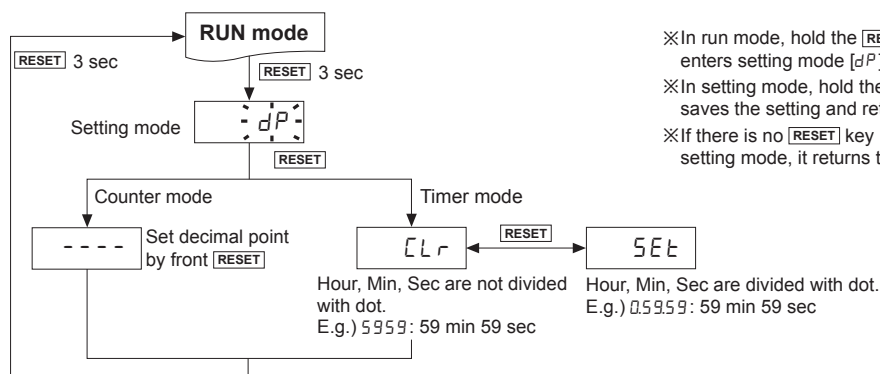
RUN mode

RESET 3 sec

RESET 3 sec

Setting mode dP

RESET

Counter mode

Timer mode

- - - - Set decimal point by front RESET

CLr

RESET

SEt

Hour, Min, Sec are not divided with dot.
E.g.) 5959: 59 min 59 sec

Hour, Min, Sec are divided with dot.
E.g.) 0.59.59: 59 min 59 sec

※In run mode, hold the RES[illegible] enters setting mode [dP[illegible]

※In setting mode, hold the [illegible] saves the setting and ret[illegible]

※If there is no RESET key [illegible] setting mode, it returns t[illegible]